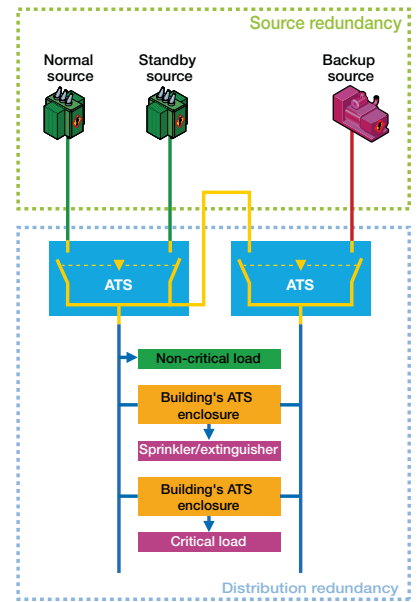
Source redundancy

Normal source

Standby source

Backup source

ATS

ATS

Non-critical load

Building's ATS enclosure

Sprinkler/extinguisher

Building's ATS enclosure

Critical load

Distribution redundancy